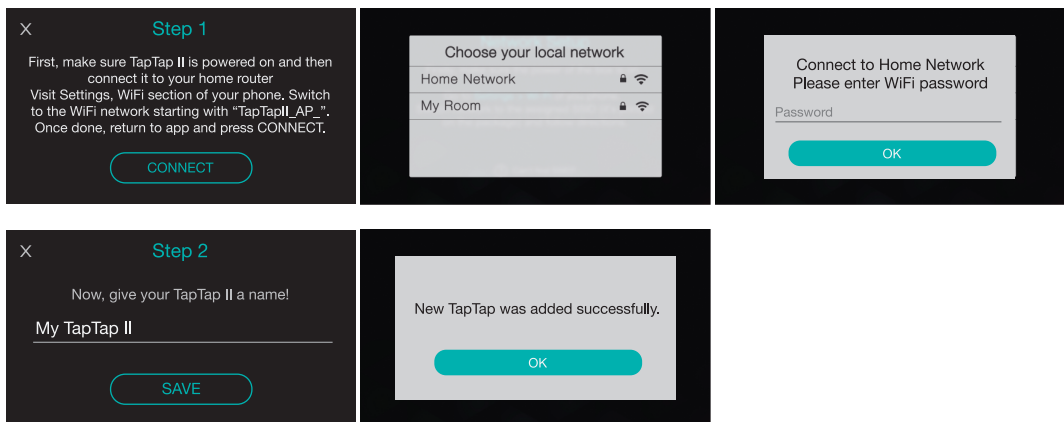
X Step 1

First, make sure TapTap II is powered on and then connect it to your home router
Visit Settings, WiFi section of your phone. Switch to the WiFi network starting with "TapTapII_AP_". Once done, return to app and press CONNECT.

CONNECT

Choose your local network
Home Network
My Room

Connect to Home Network
Please enter WiFi password
Password
OK

X Step 2

Now, give your TapTap II a name!

My TapTap II

SAVE

New TapTap was added successfully.

OK